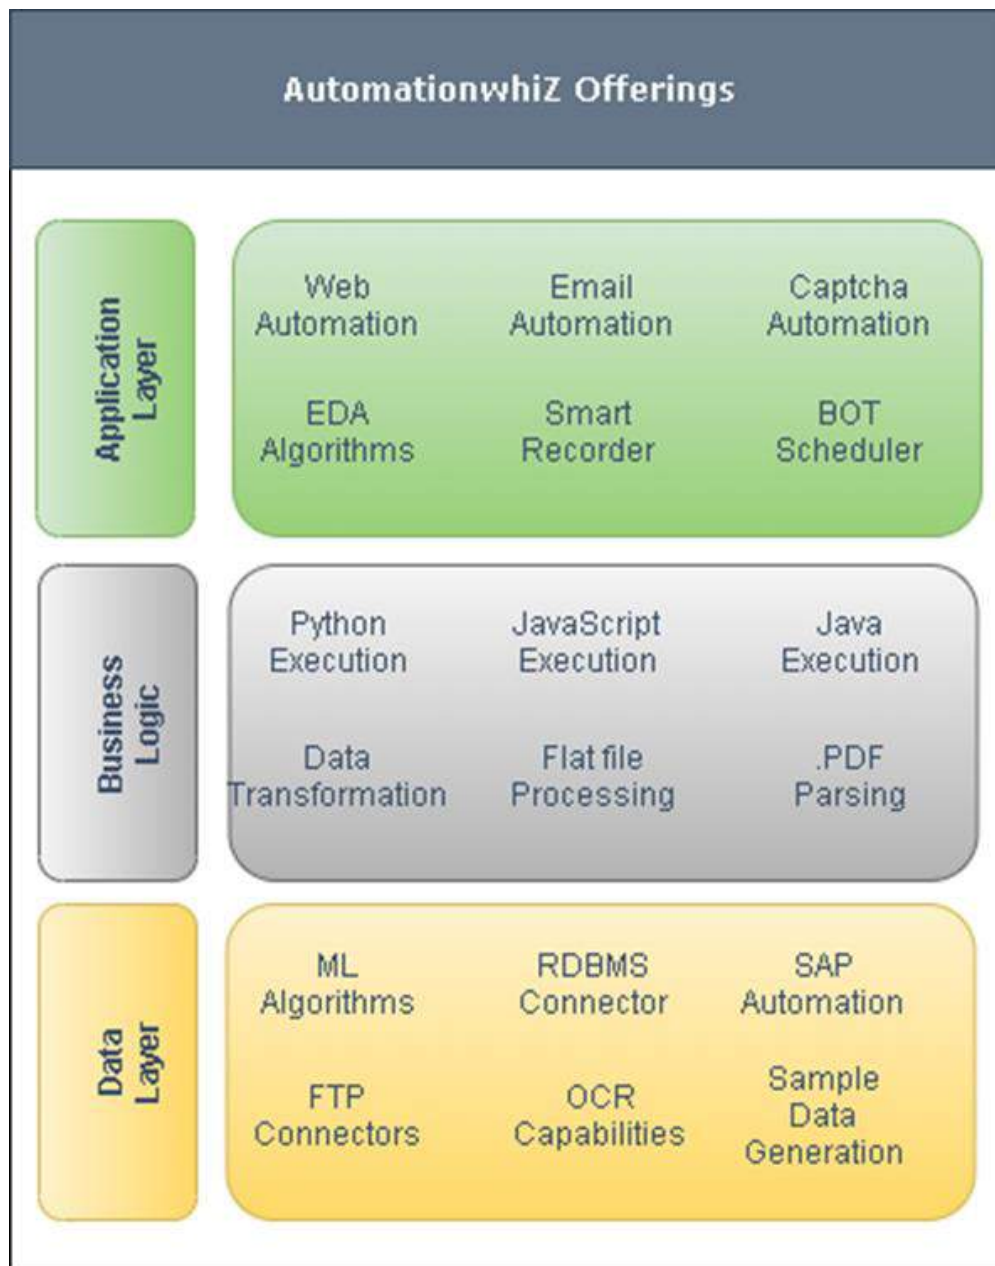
AutomationwhiZ Offerings

Application Layer

Web Automation

Email Automation

Captcha Automation

EDA Algorithms

Smart Recorder

BOT Scheduler

Business Logic

Python Execution

JavaScript Execution

Java Execution

Data Transformation

Flat file Processing

.PDF Parsing

Data Layer

ML Algorithms

RDBMS Connector

SAP Automation

FTP Connectors

OCR Capabilities

Sample Data Generation